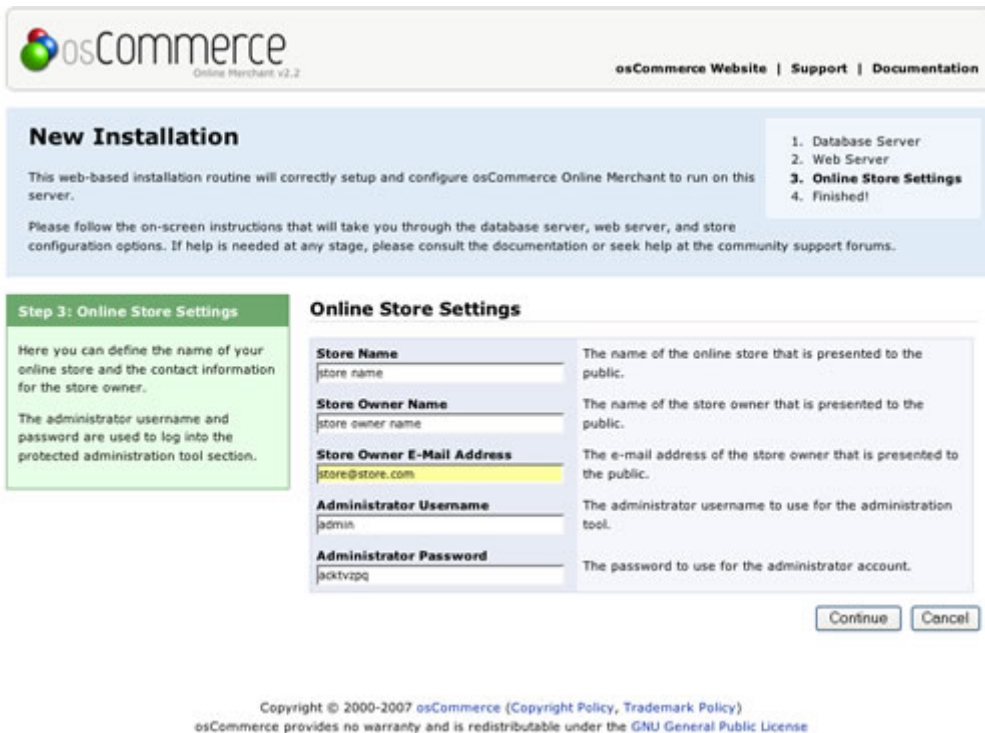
osCommerce
Online Merchant v2.2

osCommerce Website | Support | Documentation

New Installation

This web-based installation routine will correctly setup and configure osCommerce Online Merchant to run on this server.

Please follow the on-screen instructions that will take you through the database server, web server, and store configuration options. If help is needed at any stage, please consult the documentation or seek help at the community support forums.

1. Database Server
2. Web Server
3. Online Store Settings
4. Finished!

Step 3: Online Store Settings

Here you can define the name of your online store and the contact information for the store owner.

The administrator username and password are used to log into the protected administration tool section.

Online Store Settings

| | |
|---|---|
| Store Name<br>store name | The name of the online store that is presented to the public. |
| Store Owner Name<br>store owner name | The name of the store owner that is presented to the public. |
| Store Owner E-Mail Address<br>store@store.com | The e-mail address of the store owner that is presented to the public. |
| Administrator Username<br>admin | The administrator username to use for the administration tool. |
| Administrator Password<br>acktvzpq | The password to use for the administrator account. |

Continue Cancel

Copyright © 2000-2007 osCommerce (Copyright Policy, Trademark Policy)
osCommerce provides no warranty and is redistributable under the GNU General Public License